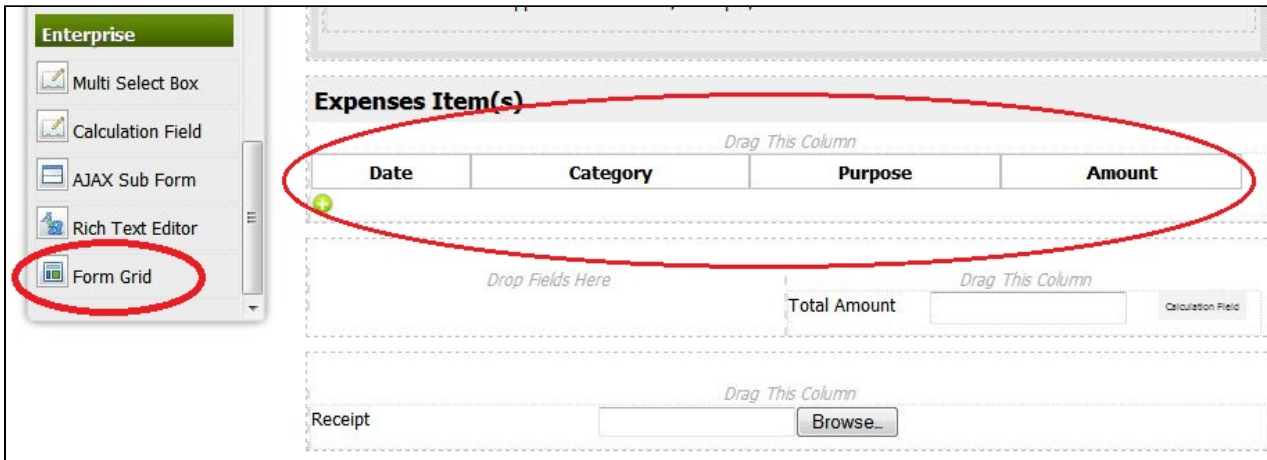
Enterprise

Multi Select Box

Calculation Field

AJAX Sub Form

Rich Text Editor

Form Grid

Expenses Item(s)

Drag This Column

| Date | Category | Purpose | Amount |
|---|---|---|---|

Drop Fields Here

Drag This Column

Total Amount

Calculation Field

Drag This Column

Receipt

Browse..